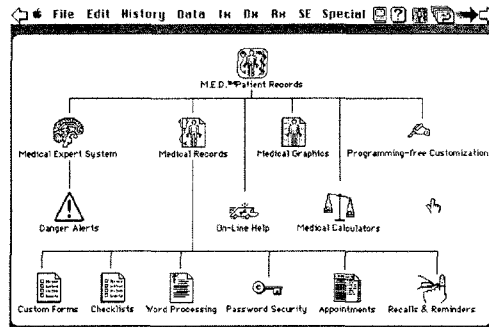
File Edit History Data Ix Dx Rx SE Special

M.E.D.™ Patient Records

Medical Expert System

Medical Records

Medical Graphics

Programming-free Customization

Danger Alerts

On-Line Help

Medical Calculators

Custom Forms

Checklists

Word Processing

Password Security

Appointments

Recalls & Reminders